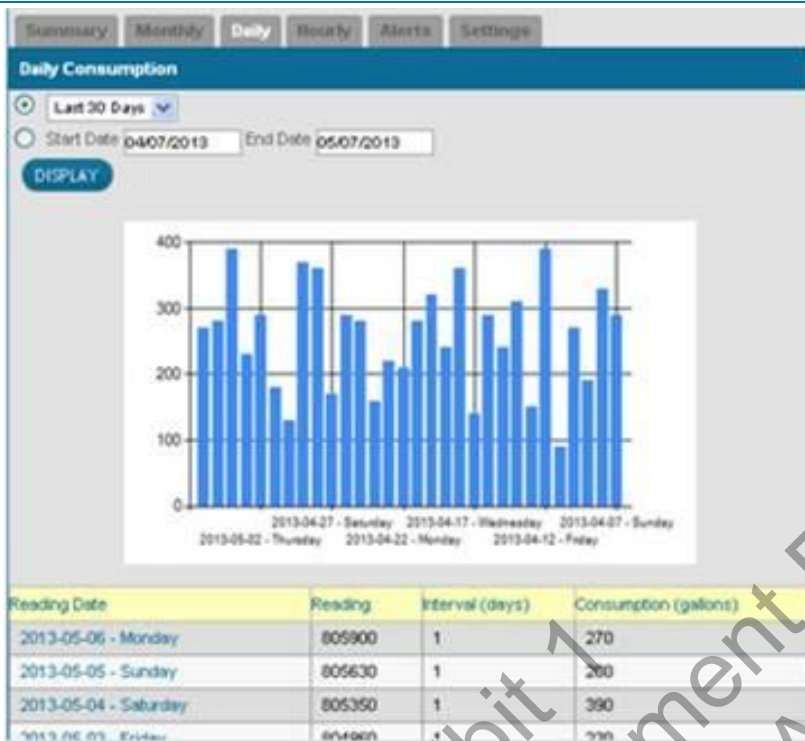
Summary Monthly Daily Hourly Alerts Settings

Daily Consumption

Last 30 Days

Start Date 04/07/2013 End Date 05/07/2013

DISPLAY

400
300
200
100
0

2013-04-27 - Saturday 2013-04-17 - Wednesday 2013-04-07 - Sunday
2013-05-02 - Thursday 2013-04-22 - Monday 2013-04-12 - Friday

| Reading Date | Reading | Interval (days) | Consumption (gallons) |
|---|---|---|---|
| 2013-05-06 - Monday | 805900 | 1 | 270 |
| 2013-05-05 - Sunday | 805630 | 1 | 280 |
| 2013-05-04 - Saturday | 805350 | 1 | 390 |
| 2013-05-03 - Friday | 804960 | 1 | 230 |

Exhibit 1 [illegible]